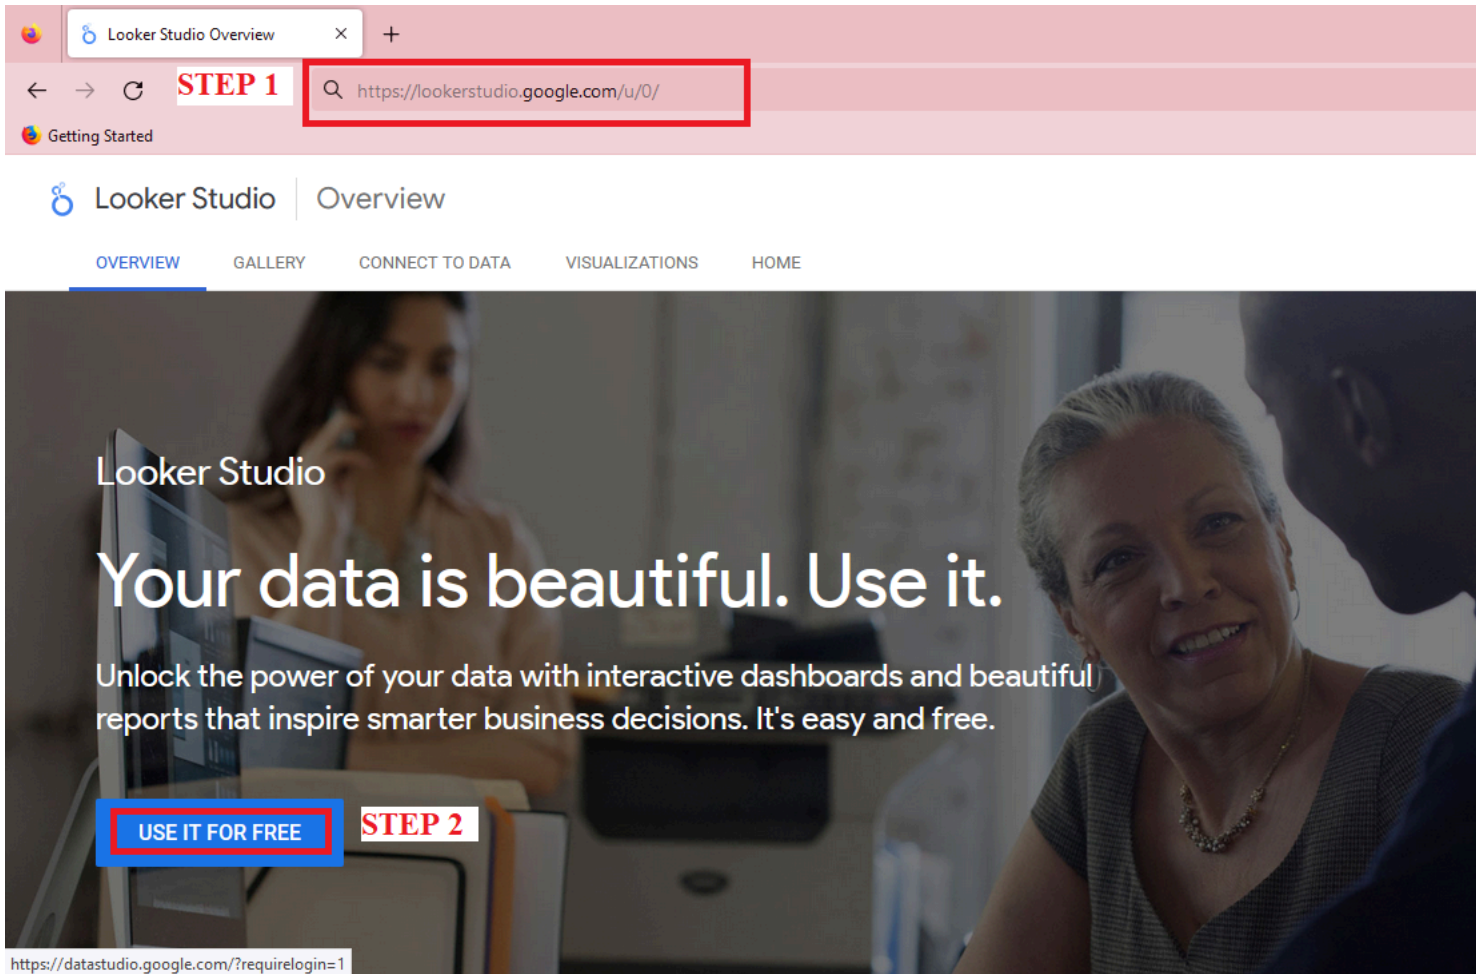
Looker Studio Overview ×
+
STEP 1
https://lookerstudio.google.com/u/0/
Getting Started

Looker Studio | Overview

OVERVIEW GALLERY CONNECT TO DATA VISUALIZATIONS HOME

Looker Studio

Your data is beautiful. Use it.

Unlock the power of your data with interactive dashboards and beautiful reports that inspire smarter business decisions. It's easy and free.

USE IT FOR FREE
STEP 2

https://datastudio.google.com/?requirelogin=1